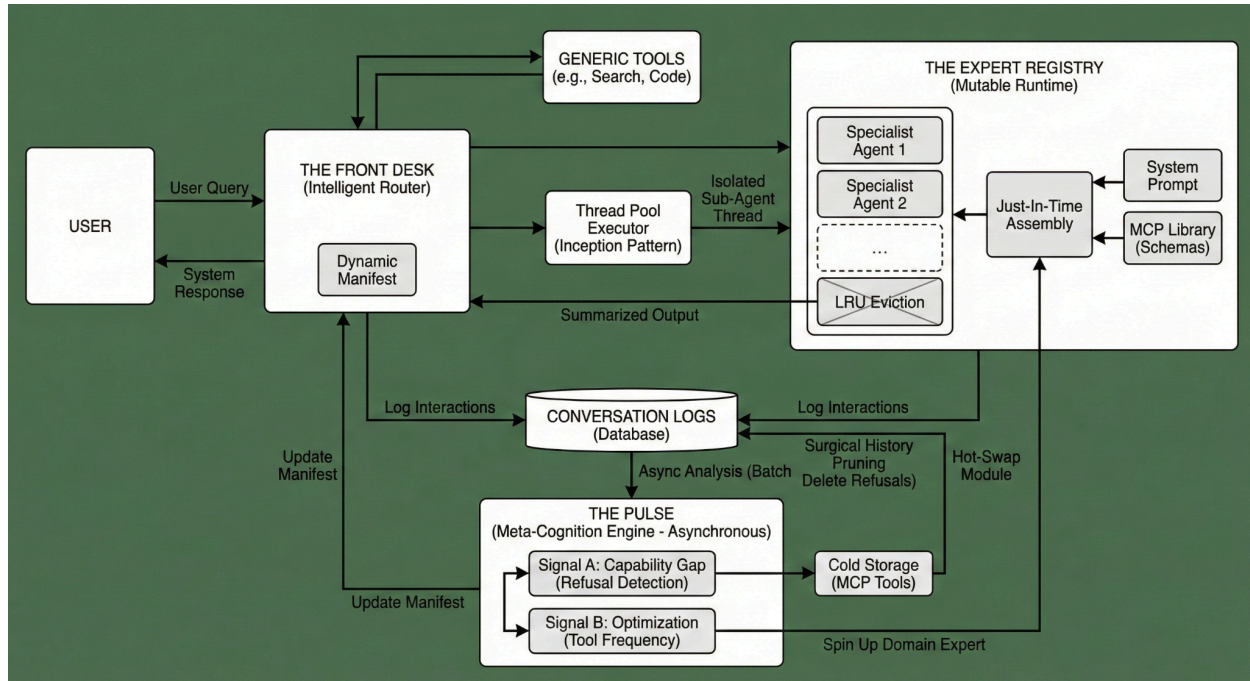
GENERIC TOOLS
(e.g., Search, Code)

THE EXPERT REGISTRY
(Mutable Runtime)

Specialist Agent 1

Specialist Agent 2

...

LRU Eviction

Just-In-Time Assembly

System Prompt

MCP Library (Schemas)

USER

User Query

System Response

THE FRONT DESK
(Intelligent Router)

Dynamic Manifest

Thread Pool Executor (Inception Pattern)

Isolated Sub-Agent Thread

Summarized Output

Log Interactions

CONVERSATION LOGS
(Database)

Log Interactions

Update Manifest

Async Analysis (Batch

Surgical History Pruning Delete Refusals)

Hot-Swap Module

THE PULSE
(Meta-Cognition Engine - Asynchronous)

Signal A: Capability Gap (Refusal Detection)

Signal B: Optimization (Tool Frequency)

Cold Storage (MCP Tools)

Update Manifest

Spin Up Domain Expert